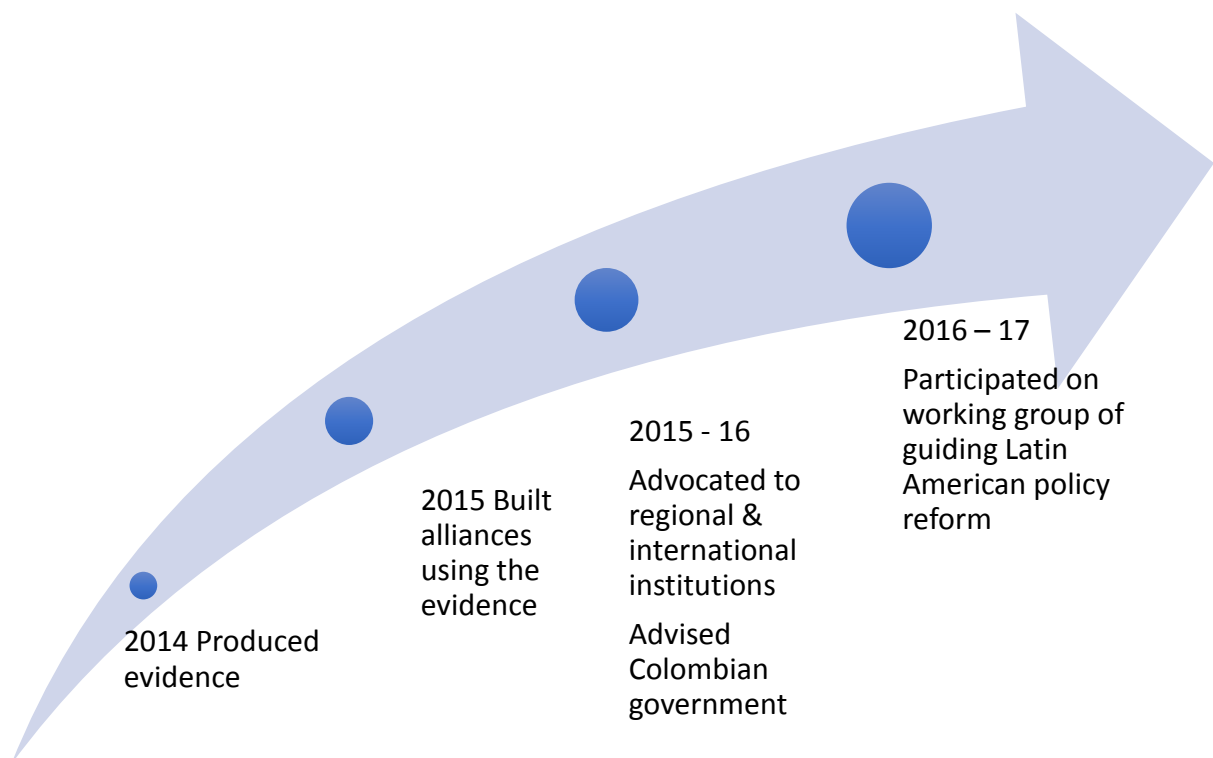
2014 Produced evidence

2015 Built alliances using the evidence

2015 - 16

Advocated to regional & international institutions

Advised Colombian government

2016 – 17

Participated on working group of guiding Latin American policy reform